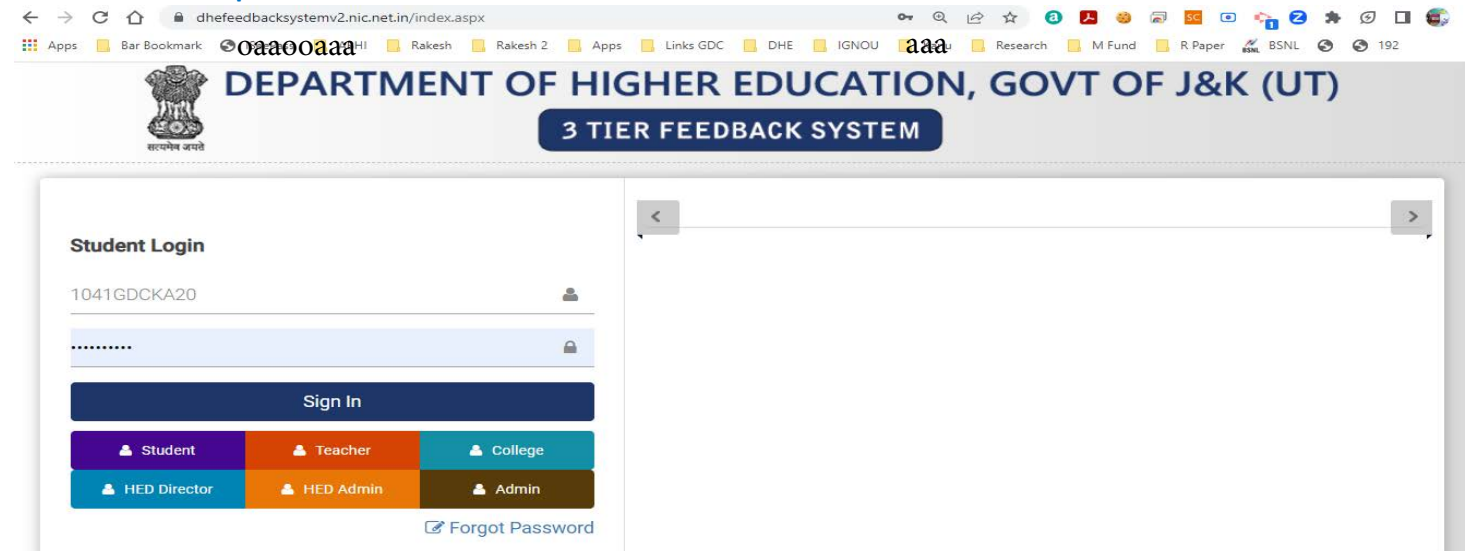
dhefeedbacksystemv2.nic.net.in/index.aspx

Apps Bar Bookmark oaaooaaa HI Rakesh Rakesh 2 Apps Links GDC DHE IGNOU aaa Research M Fund R Paper BSNL 192

सत्यमेव जयते

DEPARTMENT OF HIGHER EDUCATION, GOVT OF J&K (UT)

3 TIER FEEDBACK SYSTEM

Student Login

1041GDCKA20

..........

Sign In

Student Teacher College

HED Director HED Admin Admin

Forgot Password